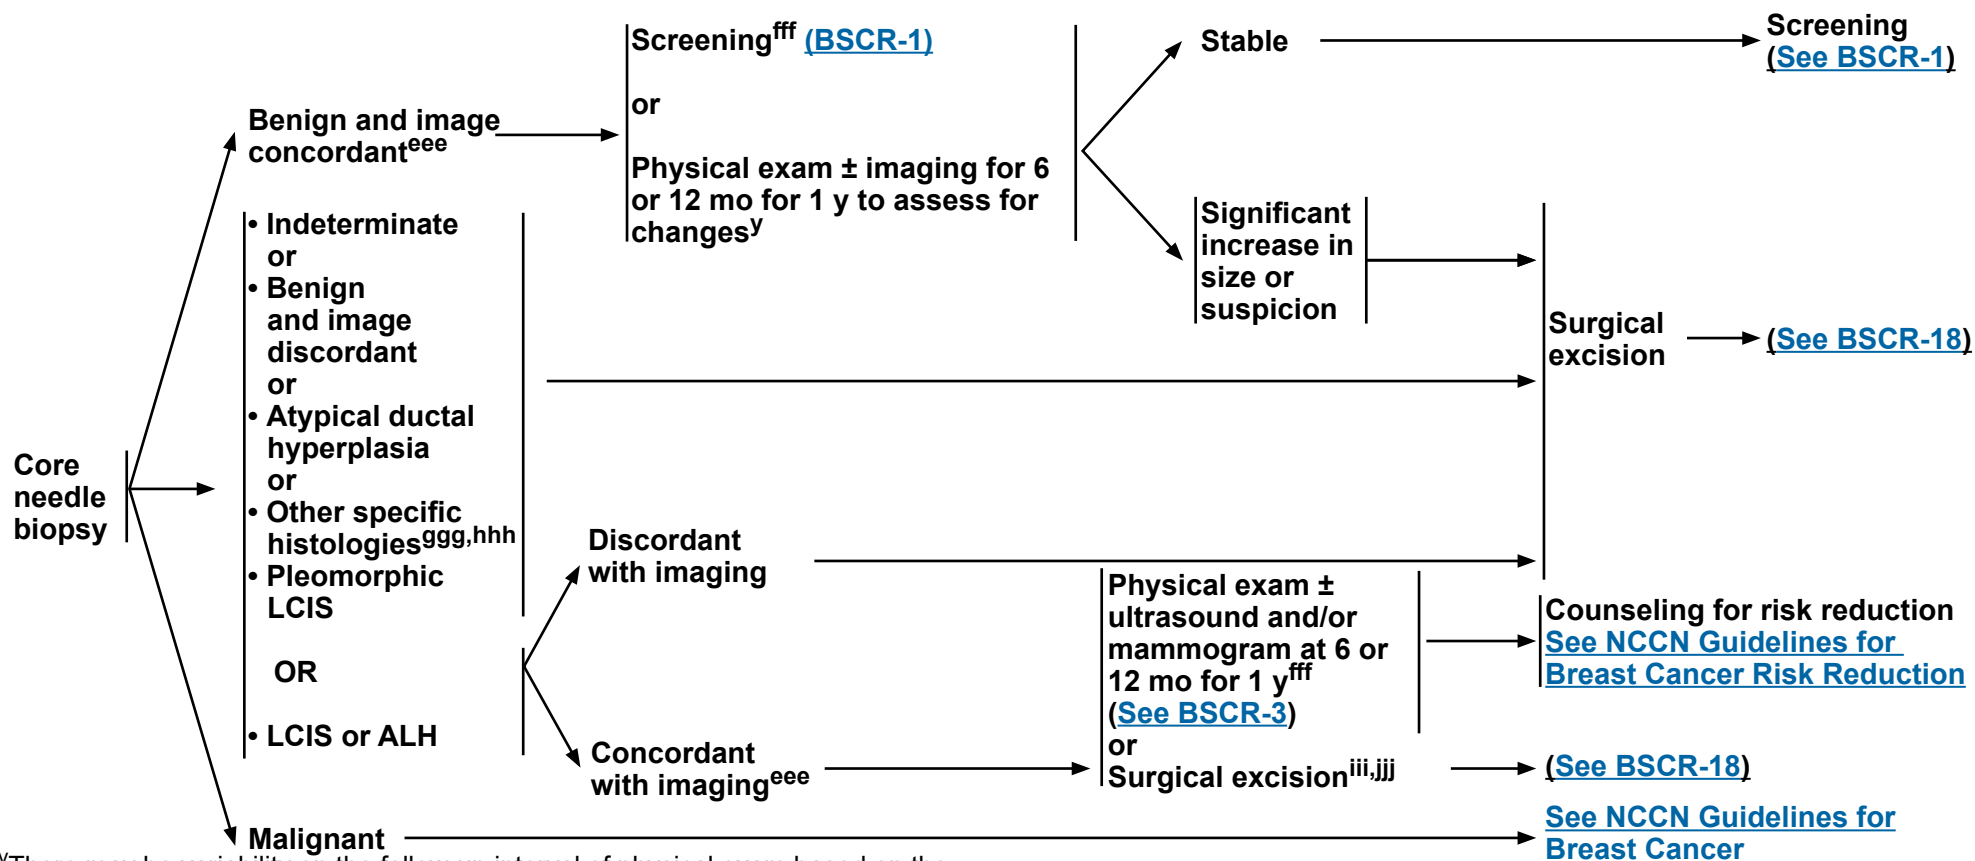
Core needle biopsy

Benign and image concordant$^{eee}$

Screening$^{fff}$ (BSCR-1)

or

Physical exam ± imaging for 6 or 12 mo for 1 y to assess for changes$^{y}$

Stable

Screening (See BSCR-1)

Significant increase in size or suspicion

• Indeterminate or
• Benign and image discordant or
• Atypical ductal hyperplasia or
• Other specific histologies$^{ggg,hhh}$
• Pleomorphic LCIS

OR

• LCIS or ALH

Surgical excision

(See BSCR-18)

Discordant with imaging

Concordant with imaging$^{eee}$

Physical exam ± ultrasound and/or mammogram at 6 or 12 mo for 1 y$^{fff}$ (See BSCR-3)
or
Surgical excision$^{iii,jjj}$

Counseling for risk reduction
See NCCN Guidelines for Breast Cancer Risk Reduction

(See BSCR-18)

Malignant

See NCCN Guidelines for Breast Cancer

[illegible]